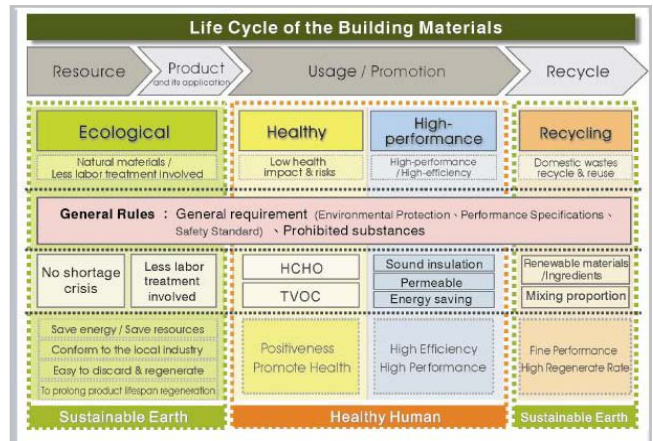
Life Cycle of the Building Materials

Resource

Product and its application

Usage / Promotion

Recycle

Ecological

Natural materials / Less labor treatment involved

Healthy

Low health impact & risks

High-performance

High-performance / High-efficiency

Recycling

Domestic wastes recycle & reuse

General Rules : General requirement (Environmental Protection、Performance Specifications、Safety Standard) 、Prohibited substances

No shortage crisis

Less labor treatment involved

HCHO

TVOC

Sound insulation

Permeable

Energy saving

Renewable materials /Ingredients

Mixing proportion

Save energy / Save resources

Conform to the local industry

Easy to discard & regenerate

To prolong product lifespan regeneration

Positiveness Promote Health

High Efficiency High Performance

Fine Performance High Regenerate Rate

Sustainable Earth

Healthy Human

Sustainable Earth